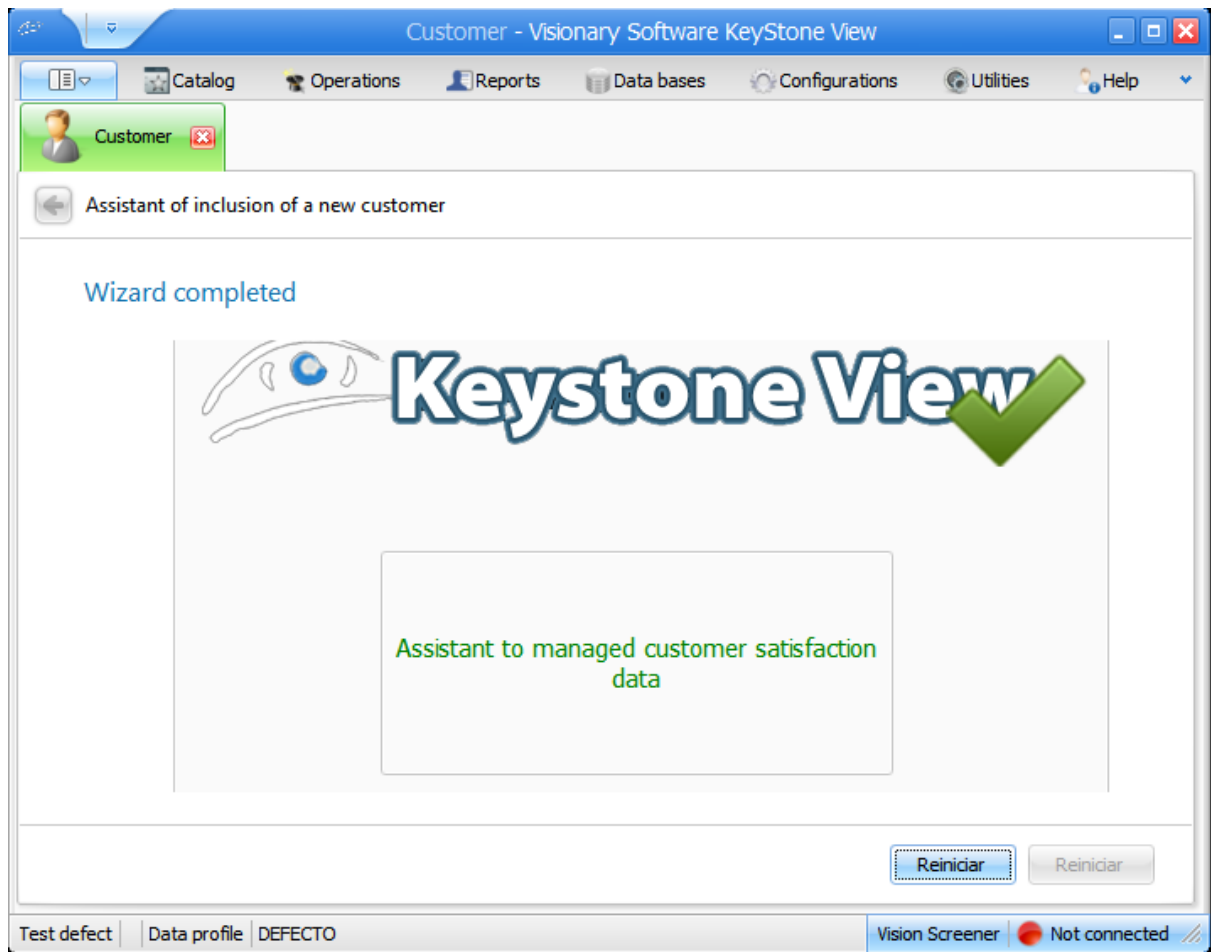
Customer - Visionary Software KeyStone View

Catalog
Operations
Reports
Data bases
Configurations
Utilities
Help

Customer

Assistant of inclusion of a new customer

Wizard completed

Keystone View

Assistant to managed customer satisfaction data

Reiniciar
Reiniciar

Test defect
Data profile
DEFECTO
Vision Screener
Not connected